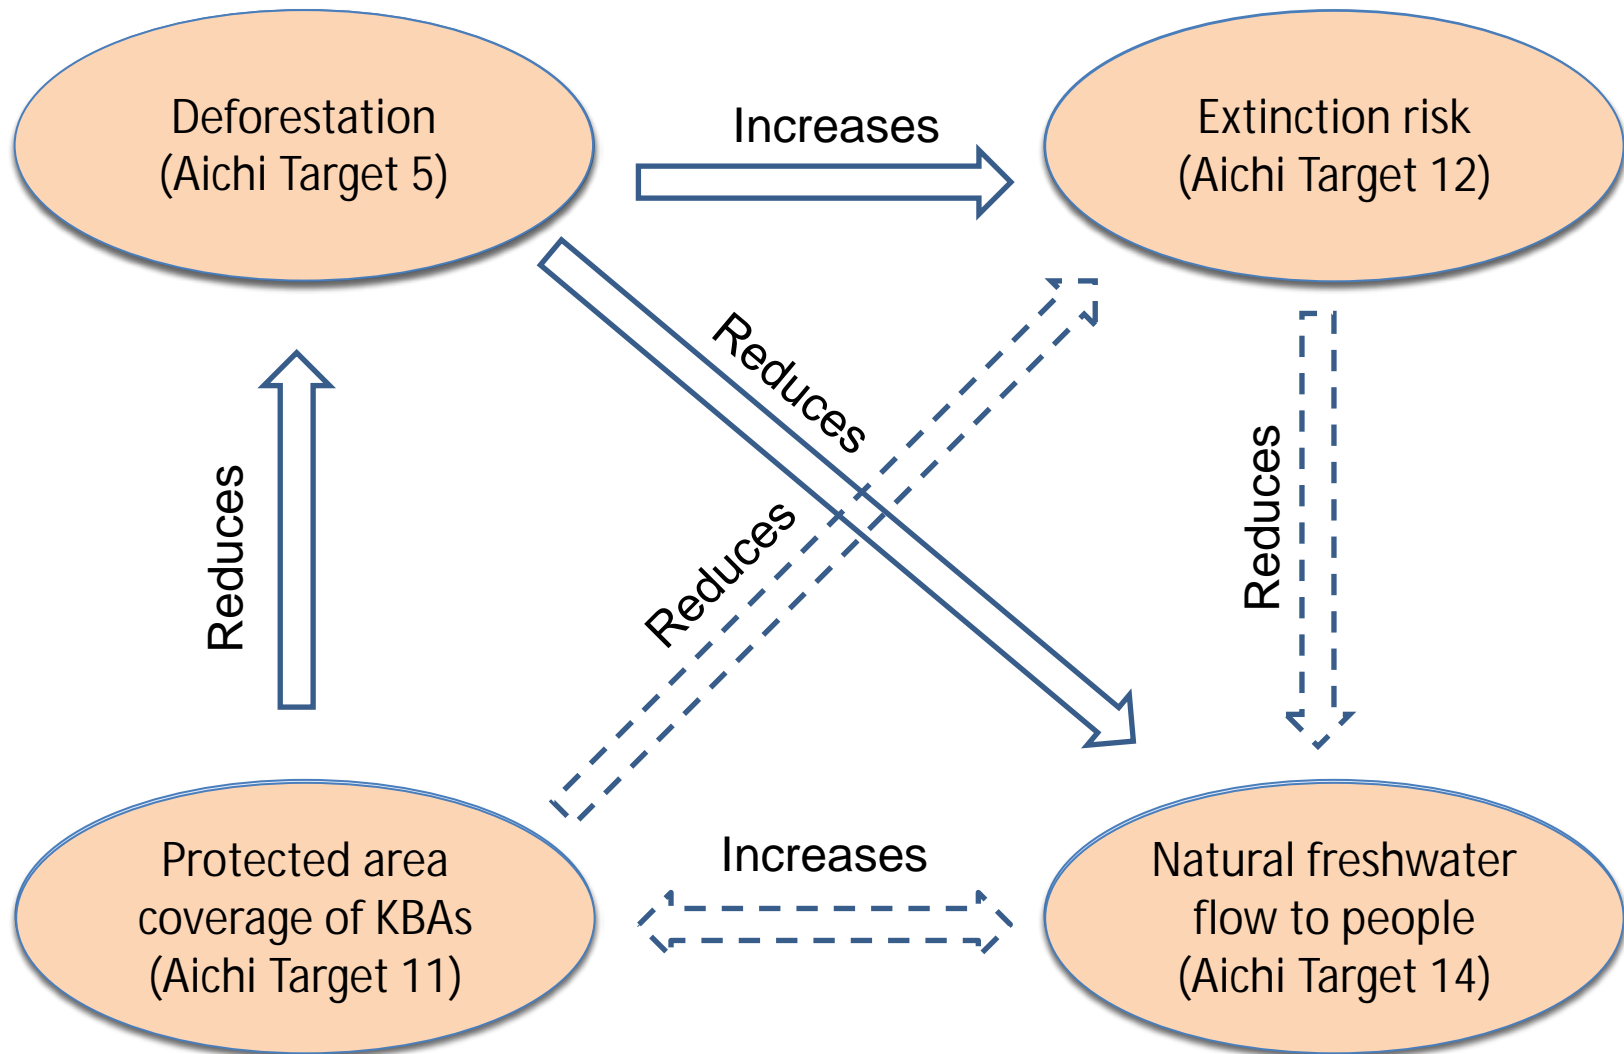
Deforestation
(Aichi Target 5)

Increases

Extinction risk
(Aichi Target 12)

Reduces

Reduces

Reduces

Reduces

Protected area coverage of KBAs
(Aichi Target 11)

Increases

Natural freshwater flow to people
(Aichi Target 14)